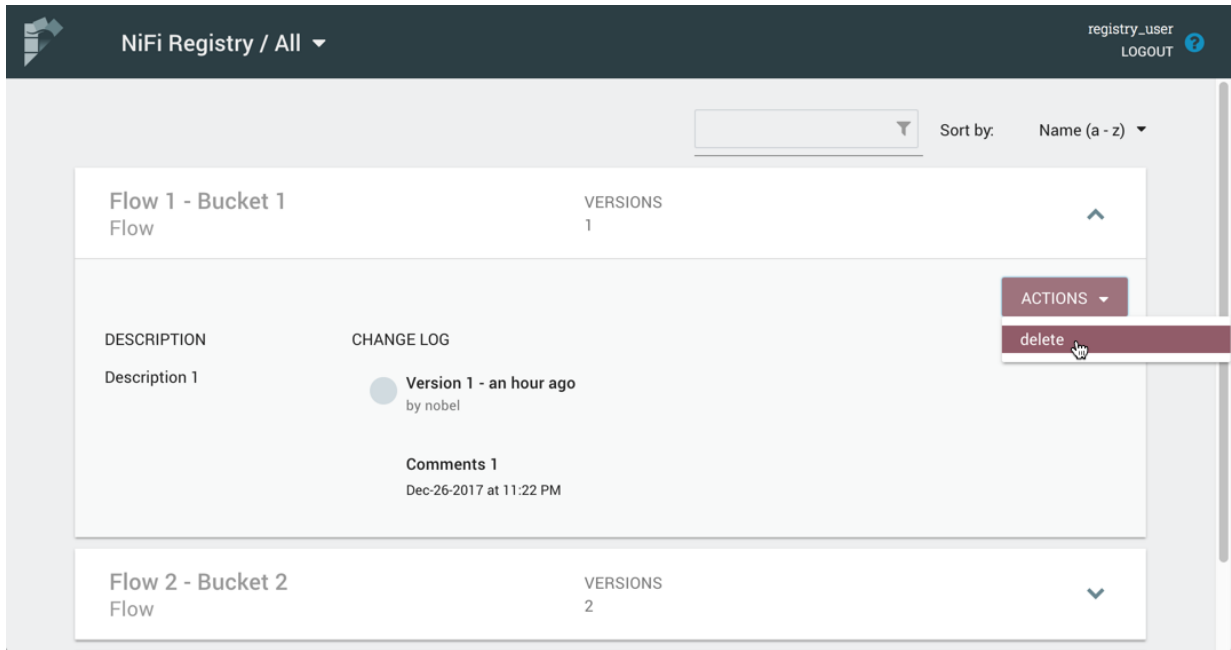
NiFi Registry / All

registry_user
LOGOUT

Sort by: Name (a - z)

Flow 1 - Bucket 1
Flow

VERSIONS
1

ACTIONS

delete

DESCRIPTION

Description 1

CHANGE LOG

Version 1 - an hour ago
by nobel

Comments 1
Dec-26-2017 at 11:22 PM

Flow 2 - Bucket 2
Flow

VERSIONS
2